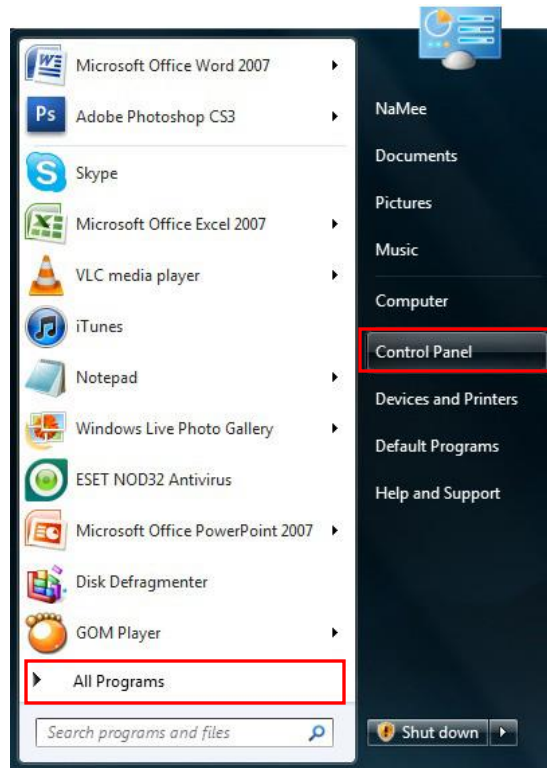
Microsoft Office Word 2007
Adobe Photoshop CS3
Skype
Microsoft Office Excel 2007
VLC media player
iTunes
Notepad
Windows Live Photo Gallery
ESET NOD32 Antivirus
Microsoft Office PowerPoint 2007
Disk Defragmenter
GOM Player
All Programs
Search programs and files

NaMee
Documents
Pictures
Music
Computer
Control Panel
Devices and Printers
Default Programs
Help and Support
Shut down